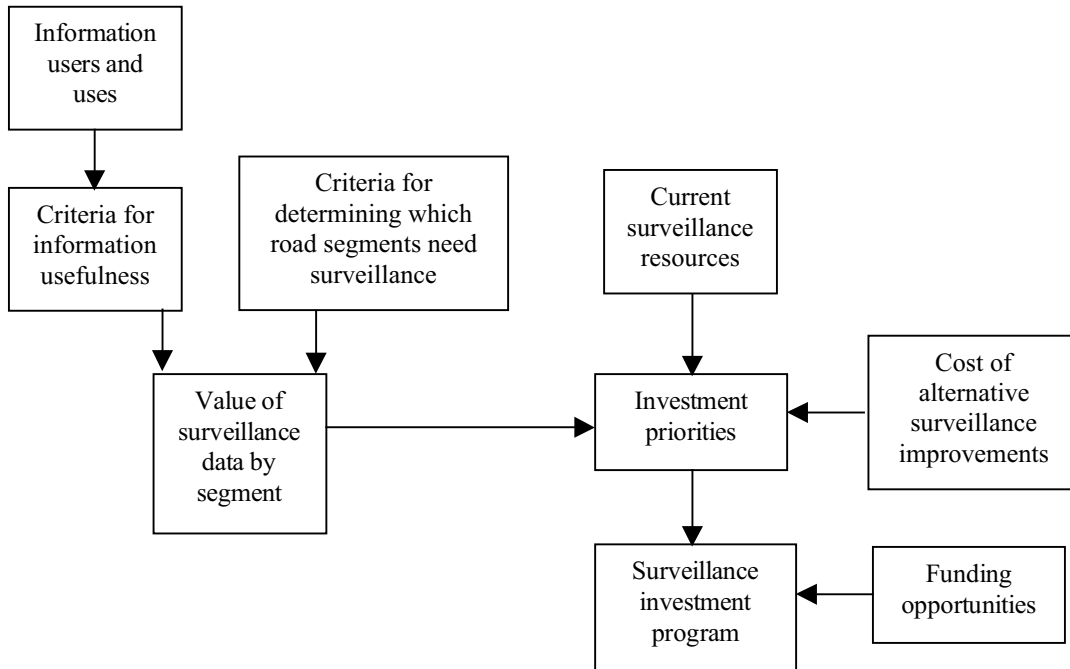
Information users and uses

Criteria for information usefulness

Criteria for determining which road segments need surveillance

Current surveillance resources

Value of surveillance data by segment

Investment priorities

Cost of alternative surveillance improvements

Surveillance investment program

Funding opportunities